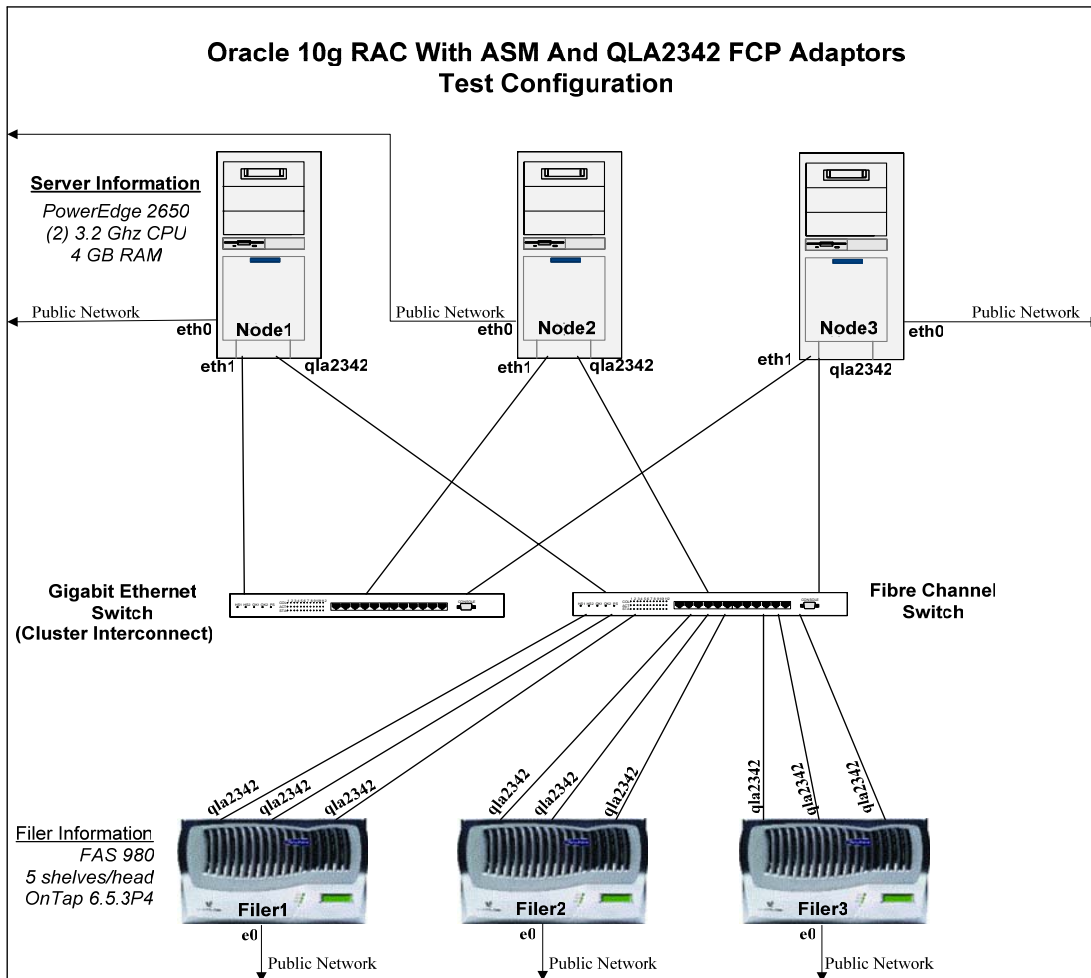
Oracle 10g RAC With ASM And QLA2342 FCP Adaptors
Test Configuration

Server Information
PowerEdge 2650
(2) 3.2 Ghz CPU
4 GB RAM

Public Network
eth0
Node1
eth1
qla2342

Public Network
eth0
Node2
eth1
qla2342

eth1
Node3
eth0
qla2342
Public Network

Gigabit Ethernet
Switch
(Cluster Interconnect)

Fibre Channel
Switch

qla2342
qla2342
qla2342
qla2342
qla2342
qla2342
qla2342
qla2342
qla2342

Filer Information
FAS 980
5 shelves/head
OnTap 6.5.3P4

Filer1
e0
Public Network

Filer2
e0
Public Network

Filer3
e0
Public Network